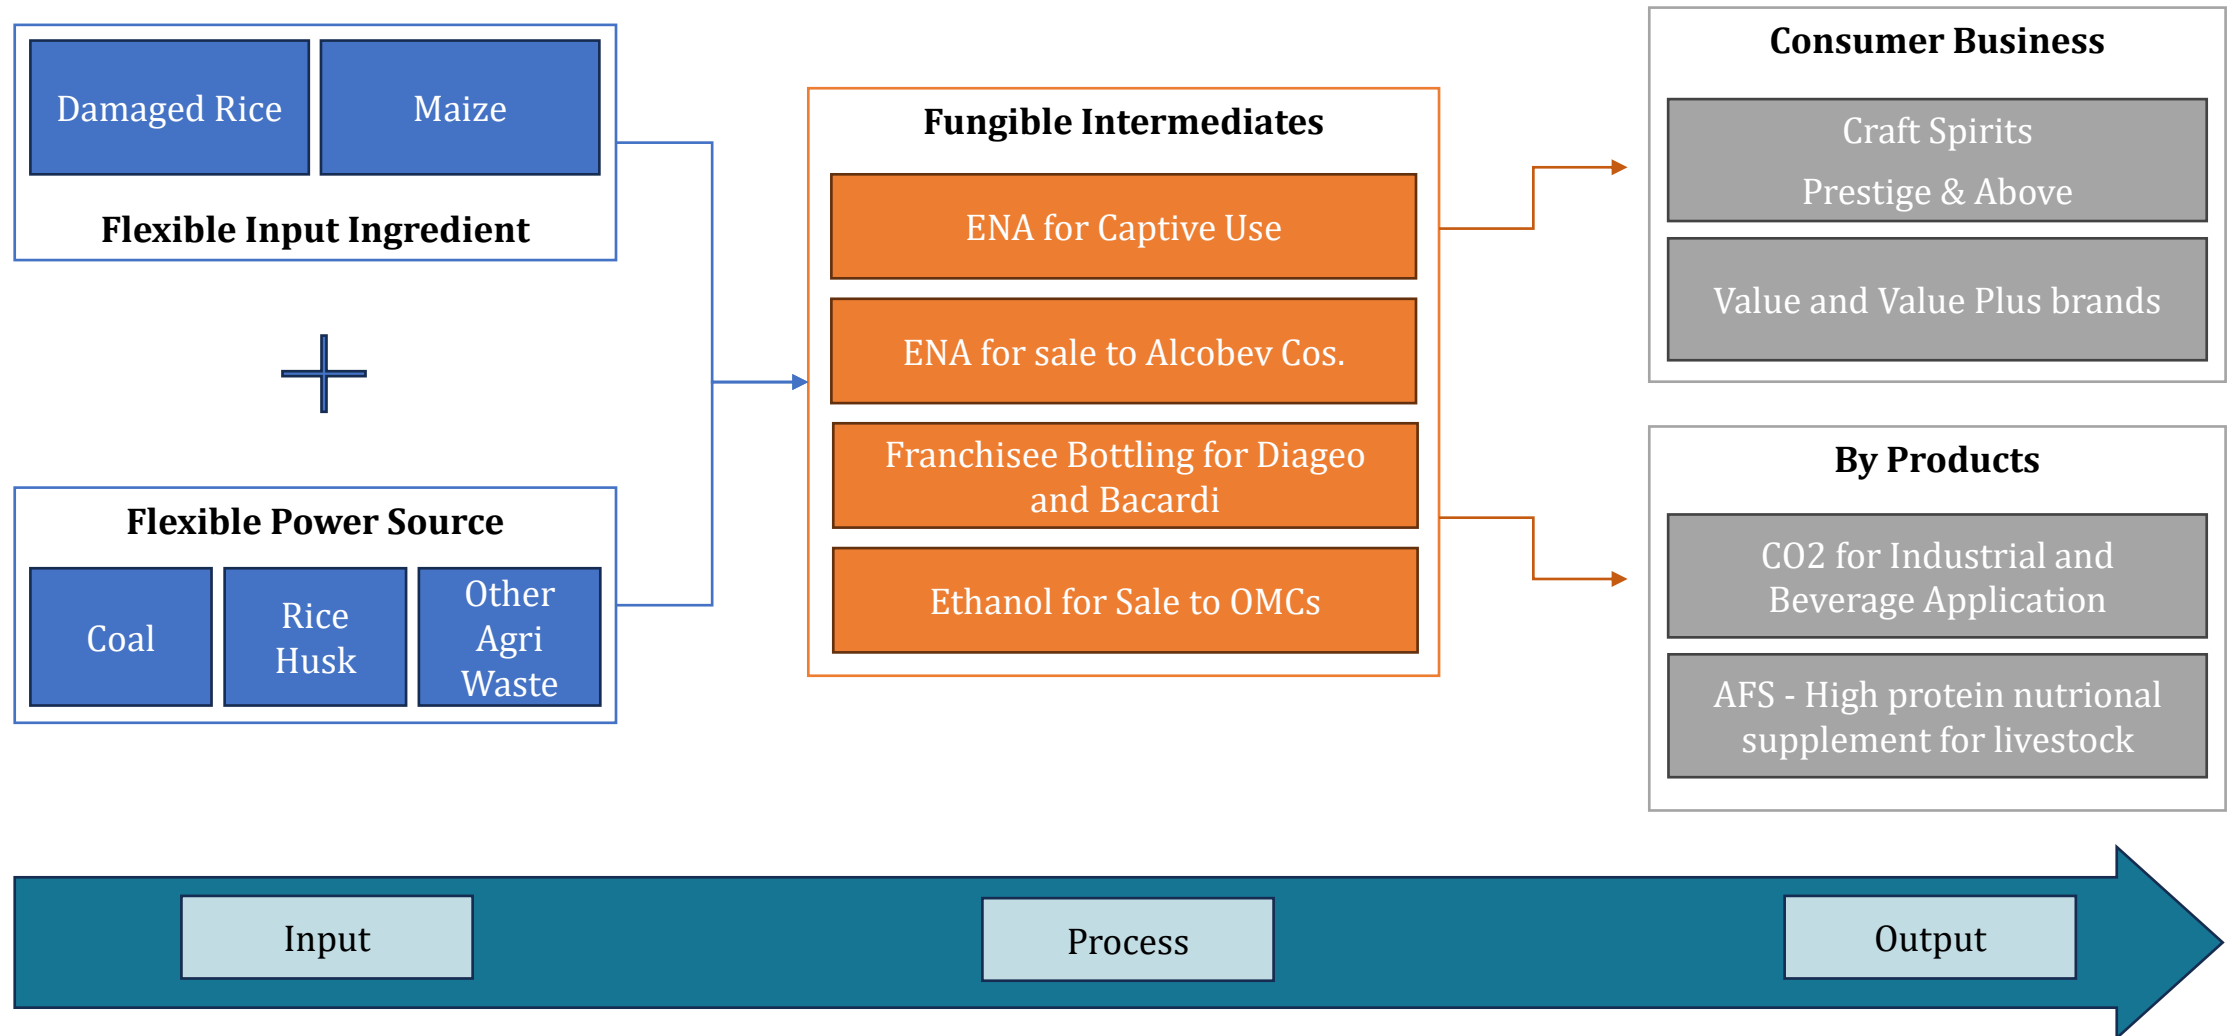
Damaged Rice

Maize

Flexible Input Ingredient

+

Flexible Power Source

Coal

Rice Husk

Other Agri Waste

Fungible Intermediates

ENA for Captive Use

ENA for sale to Alcobev Cos.

Franchisee Bottling for Diageo and Bacardi

Ethanol for Sale to OMCs

Consumer Business

Craft Spirits
Prestige & Above

Value and Value Plus brands

By Products

CO2 for Industrial and Beverage Application

AFS - High protein nutrional supplement for livestock

Input

Process

Output